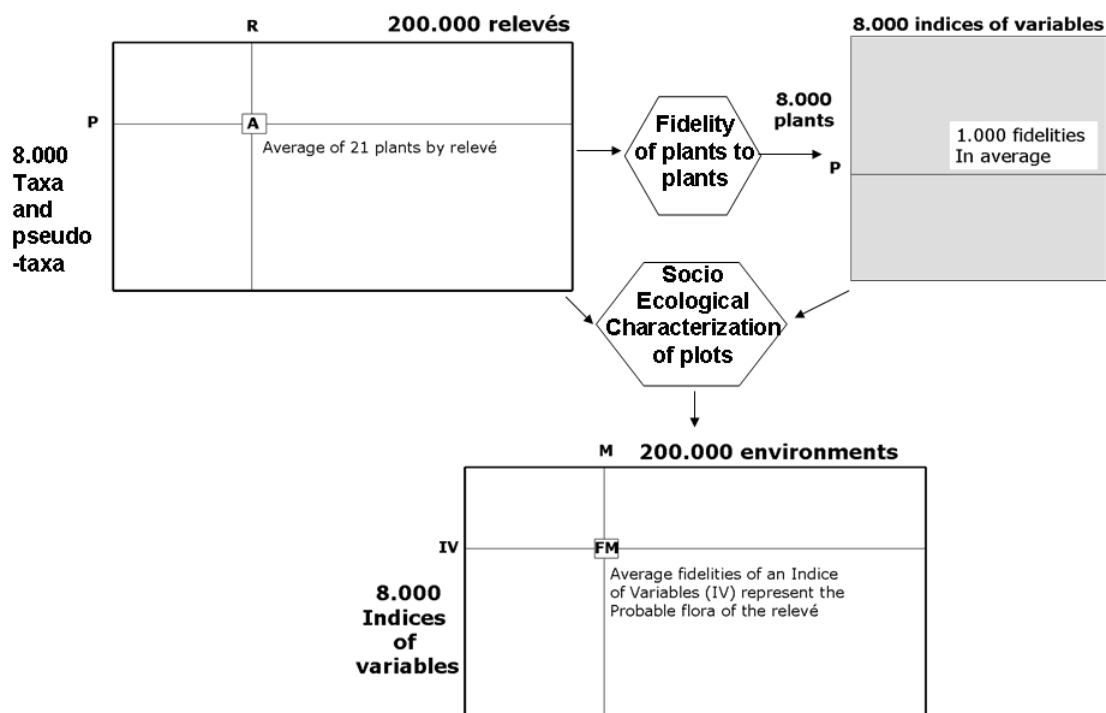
R
200.000 relevés

P
A
Average of 21 plants by relevé

8.000 Taxa and pseudo -taxa

Fidelity of plants to plants

8.000 plants

8.000 indices of variables

P
1.000 fidelities In average

Socio Ecological Characterization of plots

M
200.000 environments

IV
FM
Average fidelities of an Indice of Variables (IV) represent the Probable flora of the relevé

8.000 Indices of variables